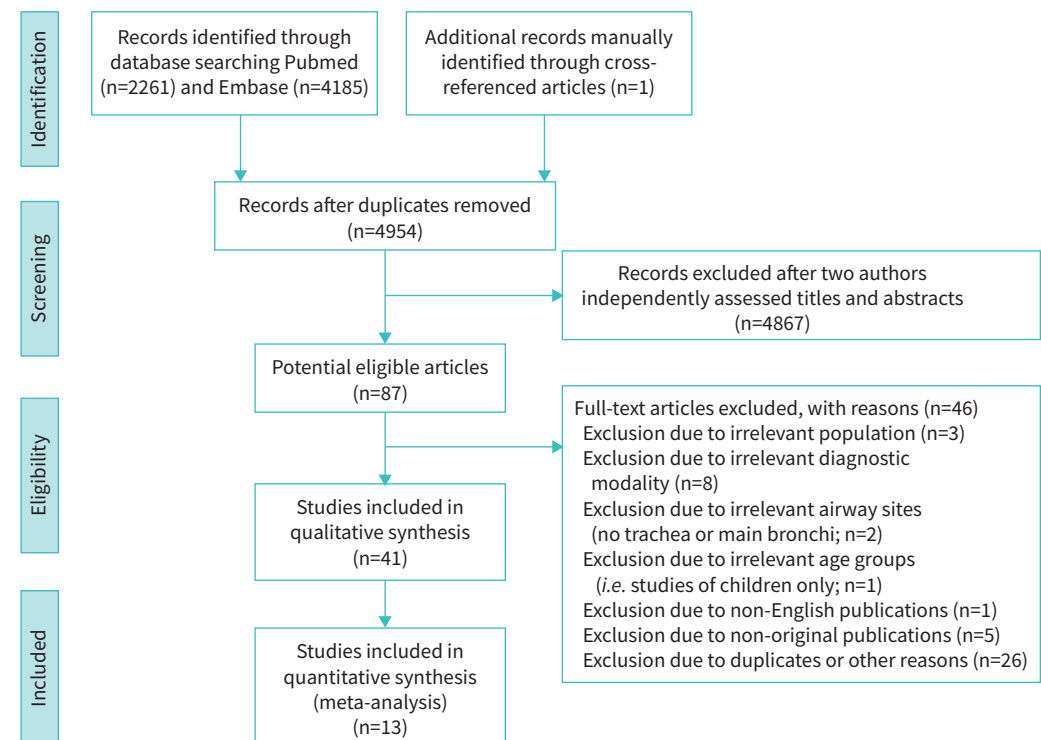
Identification

Records identified through database searching Pubmed (n=2261) and Embase (n=4185)

Additional records manually identified through cross-referenced articles (n=1)

Screening

Records after duplicates removed (n=4954)

Records excluded after two authors independently assessed titles and abstracts (n=4867)

Eligibility

Potential eligible articles (n=87)

Full-text articles excluded, with reasons (n=46)
Exclusion due to irrelevant population (n=3)
Exclusion due to irrelevant diagnostic modality (n=8)
Exclusion due to irrelevant airway sites (no trachea or main bronchi; n=2)
Exclusion due to irrelevant age groups (*i.e.* studies of children only; n=1)
Exclusion due to non-English publications (n=1)
Exclusion due to non-original publications (n=5)
Exclusion due to duplicates or other reasons (n=26)

Studies included in qualitative synthesis (n=41)

Included

Studies included in quantitative synthesis (meta-analysis) (n=13)